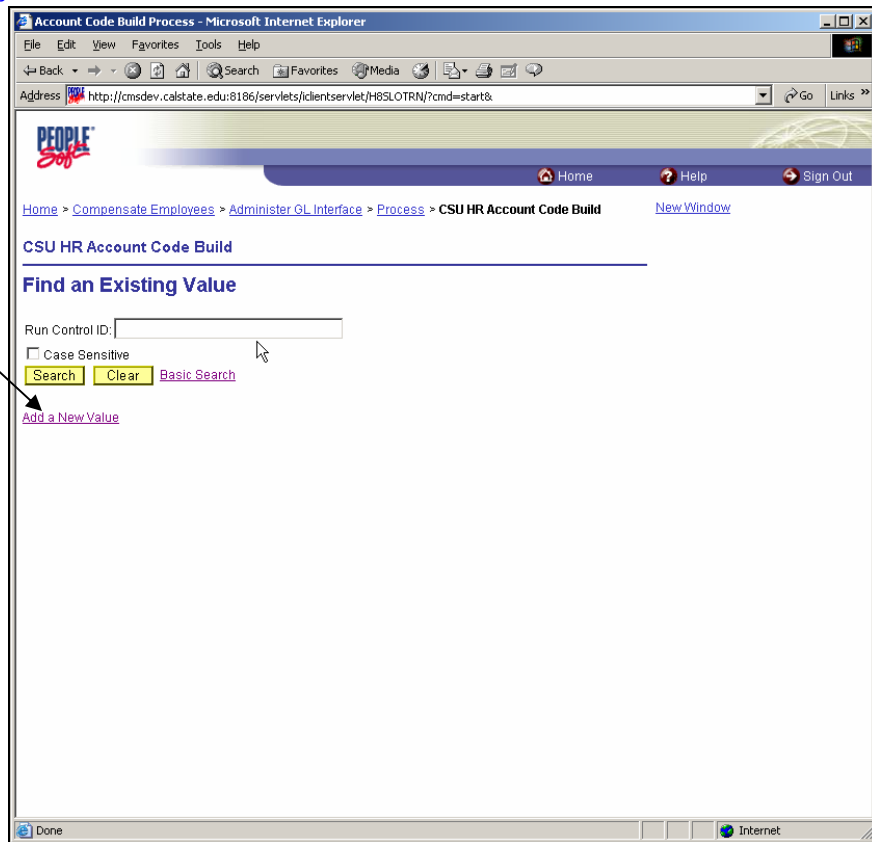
Account Code Build Process - Microsoft Internet Explorer

File Edit View Favorites Tools Help

Back Search Favorites Media

Address http://cmsdev.calstate.edu:8186/servlets/iclientservlet/H8SLOTRN/?cmd=start& Go Links »

PEOPLE Soft

Home Help Sign Out

Home > Compensate Employees > Administer GL Interface > Process > CSU HR Account Code Build

New Window

CSU HR Account Code Build

Find an Existing Value

Run Control ID:

Case Sensitive

Search Clear Basic Search

Add a New Value

Done Internet